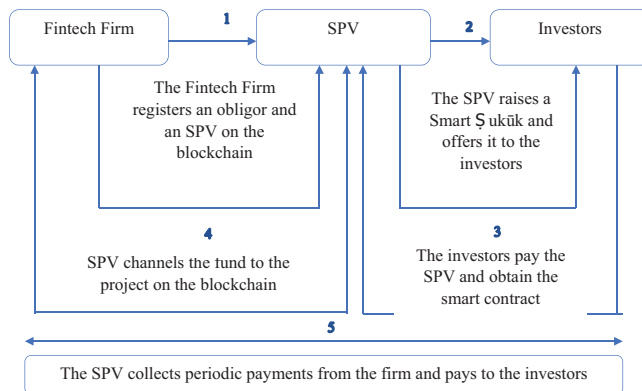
Fintech Firm

1

SPV

2

Investors

The Fintech Firm registers an obligor and an SPV on the blockchain

The SPV raises a Smart Ṣukūk and offers it to the investors

4

SPV channels the tund to the project on the blockchain

3

The investors pay the SPV and obtain the smart contract

5

The SPV collects periodic payments from the firm and pays to the investors